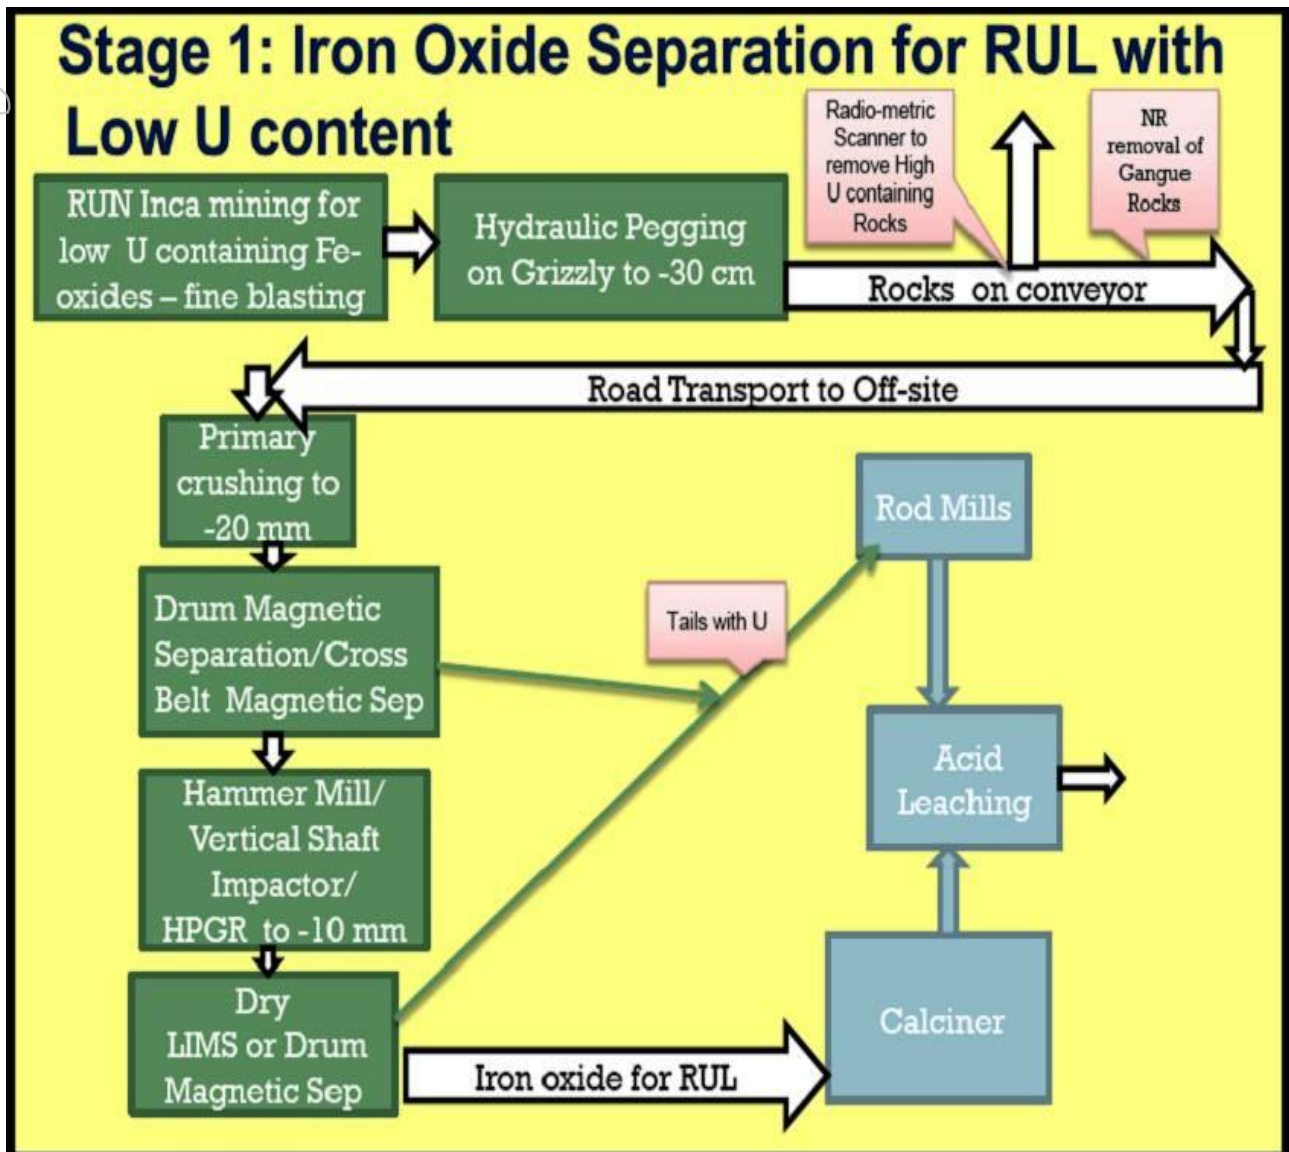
Stage 1: Iron Oxide Separation for RUL with Low U content

RUN Inca mining for low U containing Fe-oxides – fine blasting

Hydraulic Pegging on Grizzly to -30 cm

Radio-metric Scanner to remove High U containing Rocks

NR removal of Gangue Rocks

Rocks on conveyor

Road Transport to Off-site

Primary crushing to -20 mm

Drum Magnetic Separation/Cross Belt Magnetic Sep

Tails with U

Rod Mills

Hammer Mill/ Vertical Shaft Impactor/ HPGR to -10 mm

Acid Leaching

Dry LIMS or Drum Magnetic Sep

Iron oxide for RUL

Calciner